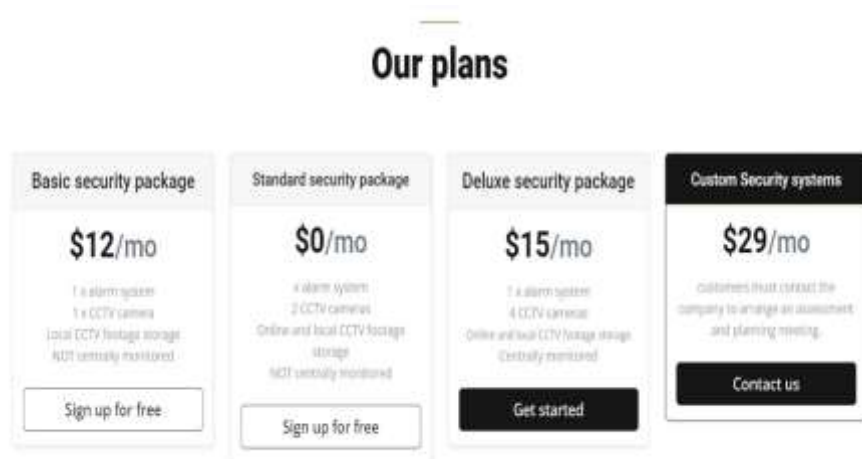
Our plans

Basic security package

\$12/mo

1 x alarm system
1 x CCTV camera
Local CCTV footage storage
NOT centrally monitored

Sign up for free

Standard security package

\$0/mo

x alarm system
2 CCTV cameras
Online and local CCTV footage storage
NOT centrally monitored

Sign up for free

Deluxe security package

\$15/mo

1 x alarm system
4 CCTV cameras
Online and local CCTV footage storage
Centrally monitored

Get started

Custom Security systems

\$29/mo

customers must contact the company to arrange an assessment and planning meeting.

Contact us